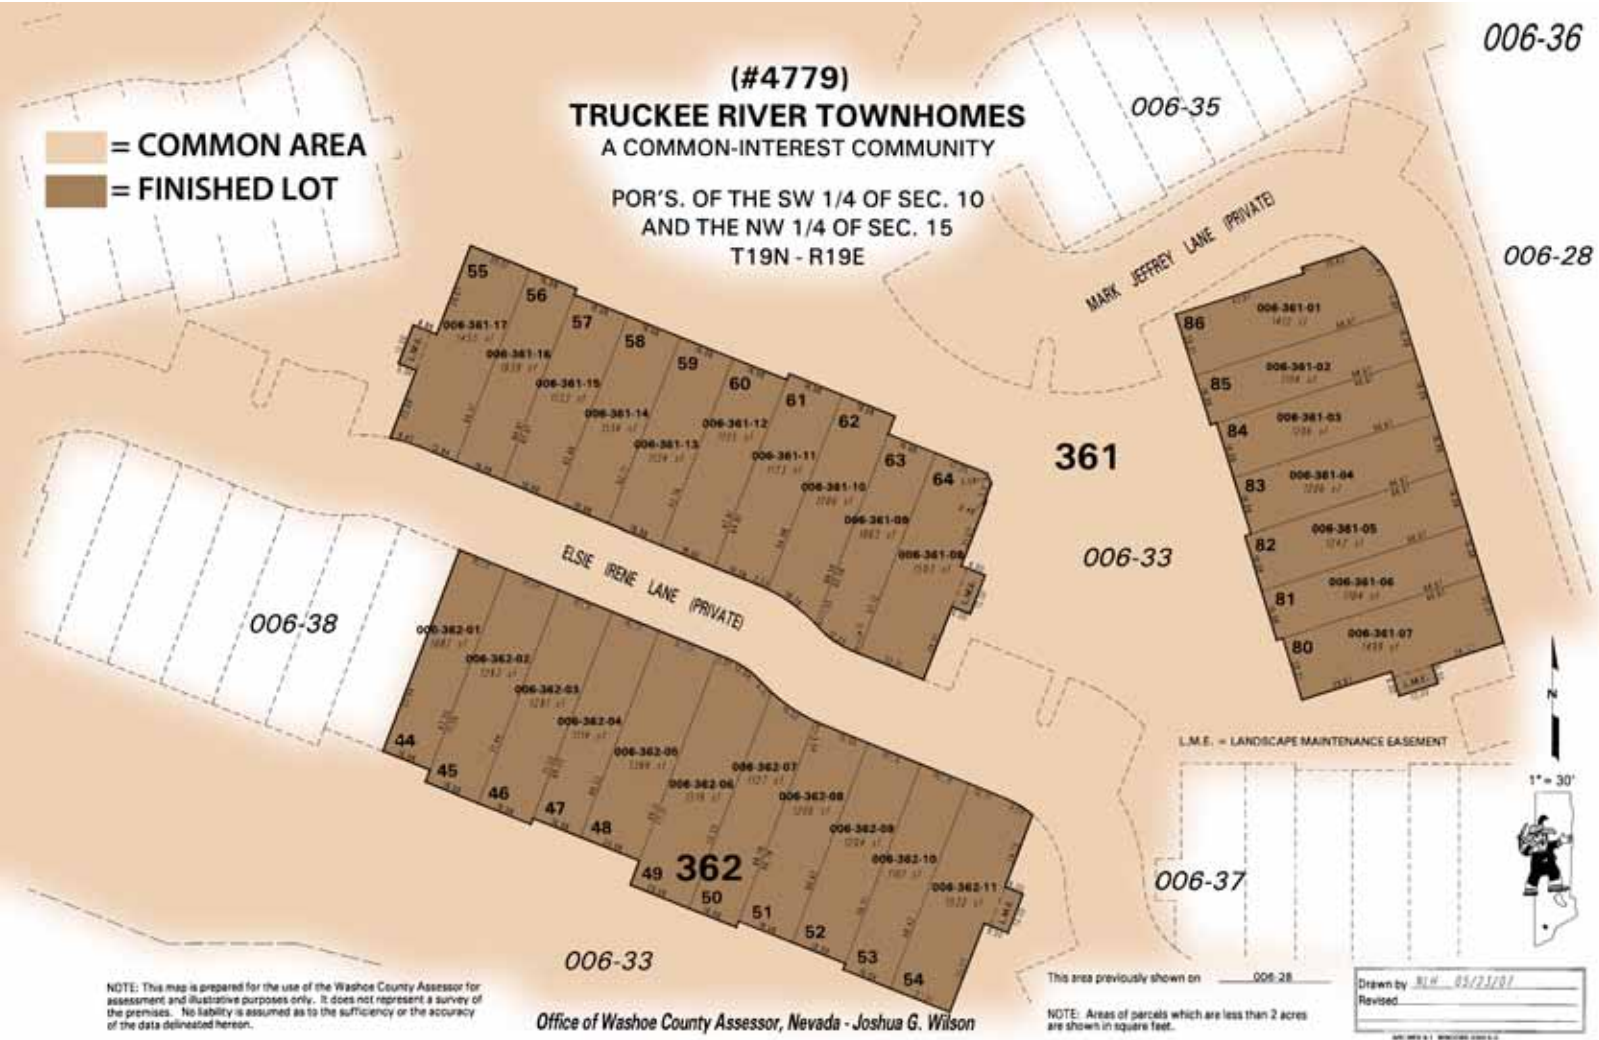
(#4779)
TRUCKEE RIVER TOWNHOMES
A COMMON-INTEREST COMMUNITY

POR'S. OF THE SW 1/4 OF SEC. 10
AND THE NW 1/4 OF SEC. 15
T19N - R19E

= COMMON AREA
= FINISHED LOT

006-36
006-35
006-28
006-33
006-38
006-37
006-33

MARK JEFFREY LANE (PRIVATE)
ELSIE IRENE LANE (PRIVATE)

361
362

55 56 57 58 59 60 61 62 63 64
006-361-17
006-361-16
006-361-15
006-361-14
006-361-13
006-361-12
006-361-11
006-361-10
006-361-09
006-361-08

86 006-361-01
85 006-361-02
84 006-361-03
83 006-361-04
82 006-361-05
81 006-361-06
80 006-361-07

006-362-01
006-362-02
006-362-03
006-362-04
006-362-05
006-362-06
006-362-07
006-362-08
006-362-09
006-362-10
006-362-11
44 45 46 47 48 49 50 51 52 53 54

L.M.E. L.M.E. L.M.E. L.M.E.

L.M.E. = LANDSCAPE MAINTENANCE EASEMENT

N
1" = 30'

NOTE: This map is prepared for the use of the Washoe County Assessor for assessment and illustrative purposes only. It does not represent a survey of the premises. No liability is assumed as to the sufficiency or the accuracy of the data delineated hereon.

Office of Washoe County Assessor, Nevada - Joshua G. Wilson

This area previously shown on 006-28

NOTE: Areas of parcels which are less than 2 acres are shown in square feet.

Drawn by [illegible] 05/23/07
Revised